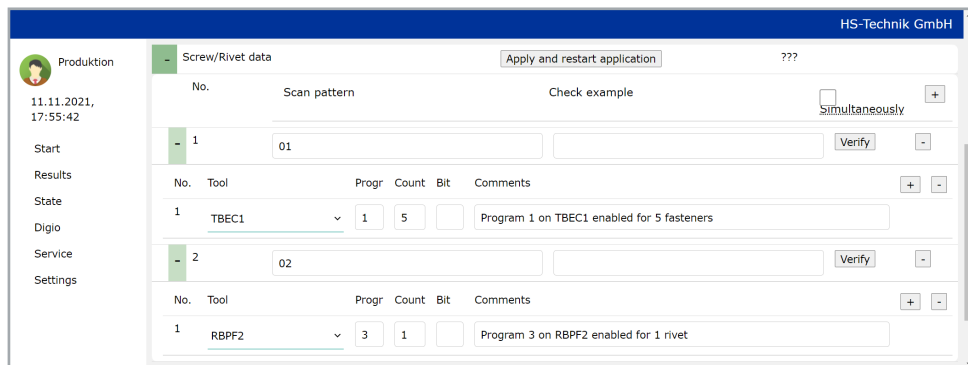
HS-Technik GmbH

Produktion

11.11.2021, 17:55:42

Start
Results
State
Digio
Service
Settings

- Screw/Rivet data

Apply and restart application

???

No.

Scan pattern

Check example

Simultaneously

+

- 1

01

Verify

-

| No. | Tool | Progr | Count | Bit | Comments |
|---|---|---|---|---|---|
| 1 | TBEC1 | 1 | 5 | | Program 1 on TBEC1 enabled for 5 fasteners |

+ -

- 2

02

Verify

-

| No. | Tool | Progr | Count | Bit | Comments |
|---|---|---|---|---|---|
| 1 | RBPF2 | 3 | 1 | | Program 3 on RBPF2 enabled for 1 rivet |

+ -